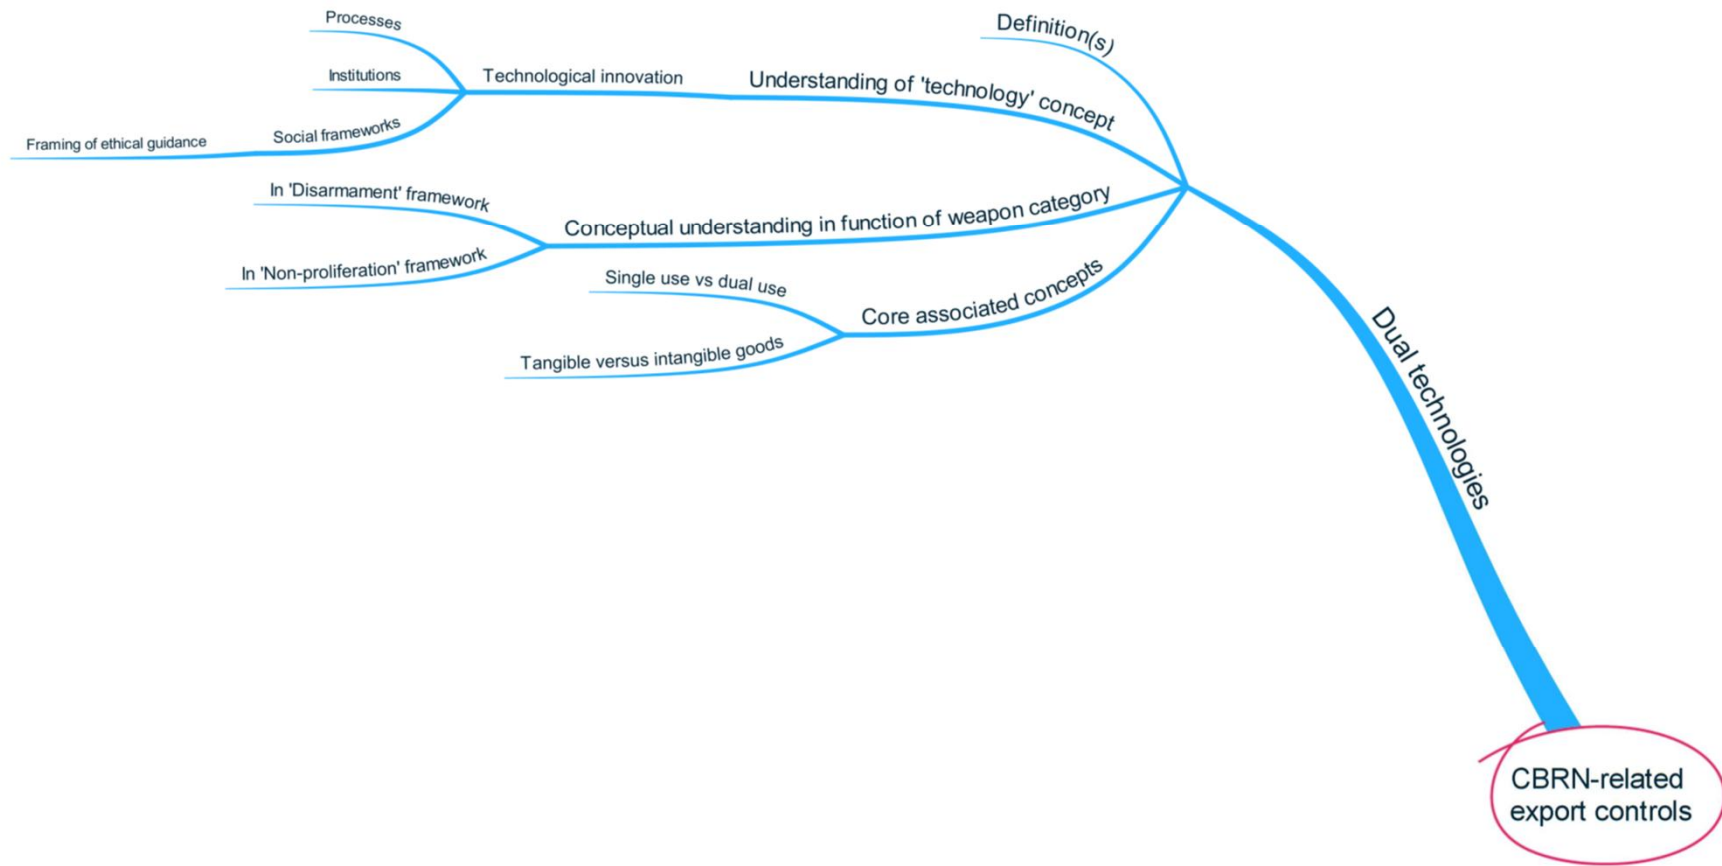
Processes

Institutions

Technological innovation

Understanding of 'technology' concept

Definition(s)

Social frameworks

Framing of ethical guidance

In 'Disarmament' framework

Conceptual understanding in function of weapon category

In 'Non-proliferation' framework

Single use vs dual use

Core associated concepts

Tangible versus intangible goods

Dual technologies

CBRN-related export controls